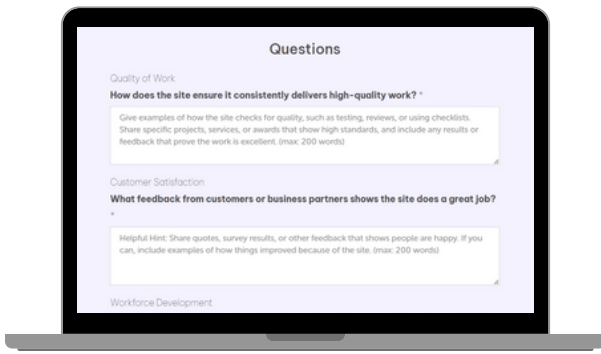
Questions

Quality of Work

How does the site ensure it consistently delivers high-quality work? *

Give examples of how the site checks for quality, such as testing, reviews, or using checklists. Share specific projects, services, or awards that show high standards, and include any results or feedback that prove the work is excellent. (max: 200 words)

Customer Satisfaction

What feedback from customers or business partners shows the site does a great job? *

Helpful Hint: Share quotes, survey results, or other feedback that shows people are happy. If you can, include examples of how things improved because of the site. (max: 200 words)

Workforce Development